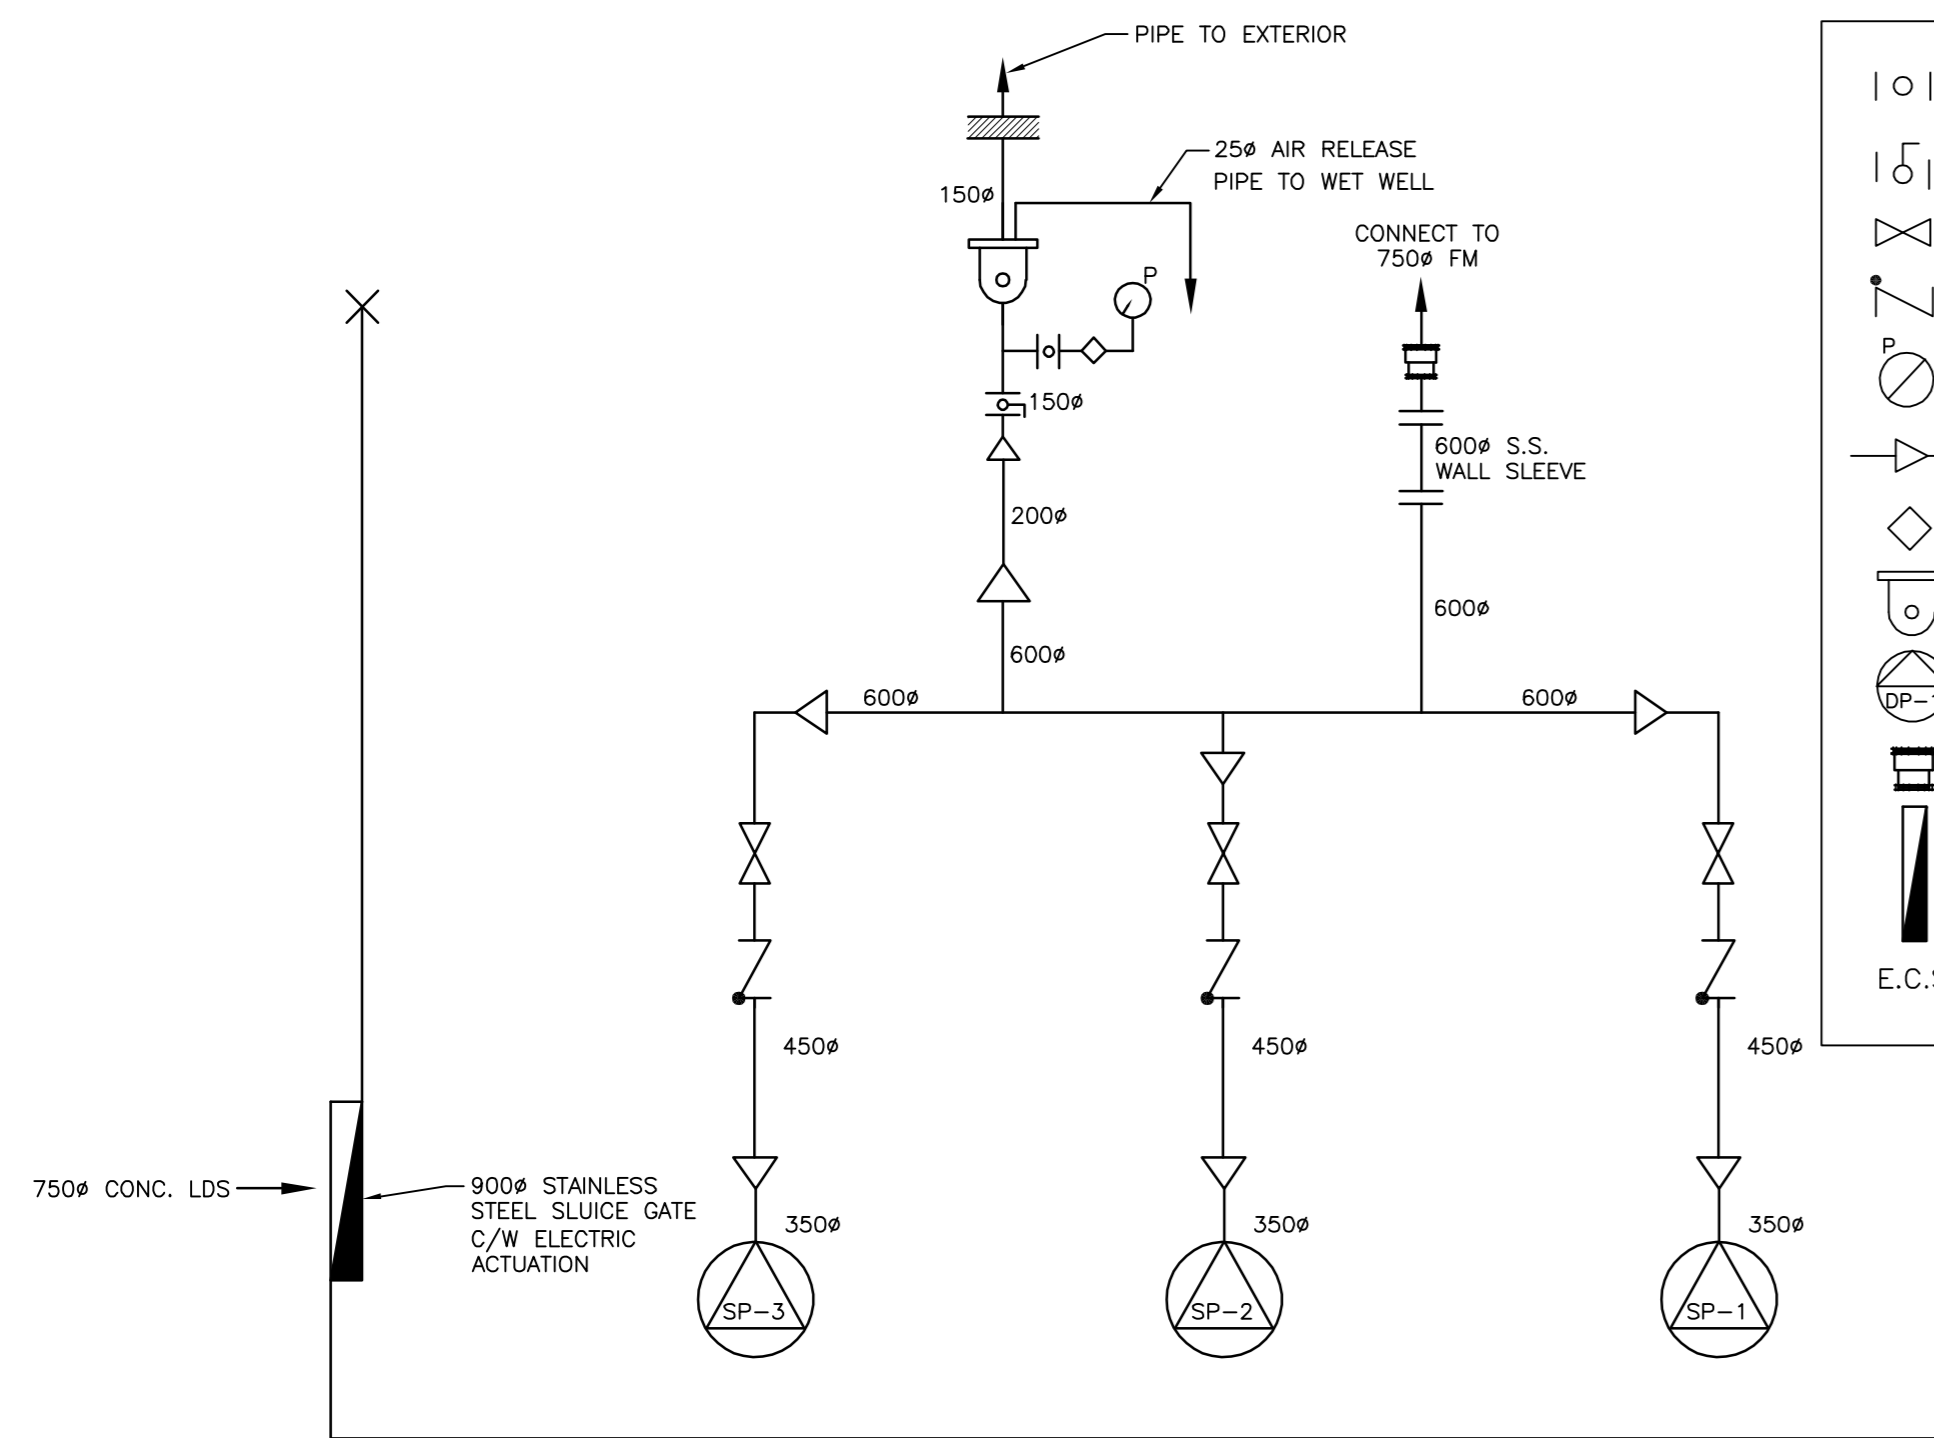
PIPE TO EXTERIOR

25ø AIR RELEASE PIPE TO WET WELL

150ø

P

150ø

CONNECT TO 750ø FM

600ø S.S. WALL SLEEVE

200ø

600ø

600ø

600ø

600ø

450ø

450ø

450ø

750ø CONC. LDS

900ø STAINLESS STEEL SLUICE GATE C/W ELECTRIC ACTUATION

350ø

350ø

350ø

SP-3

SP-2

SP-1

P

DP-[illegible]

E.C.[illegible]